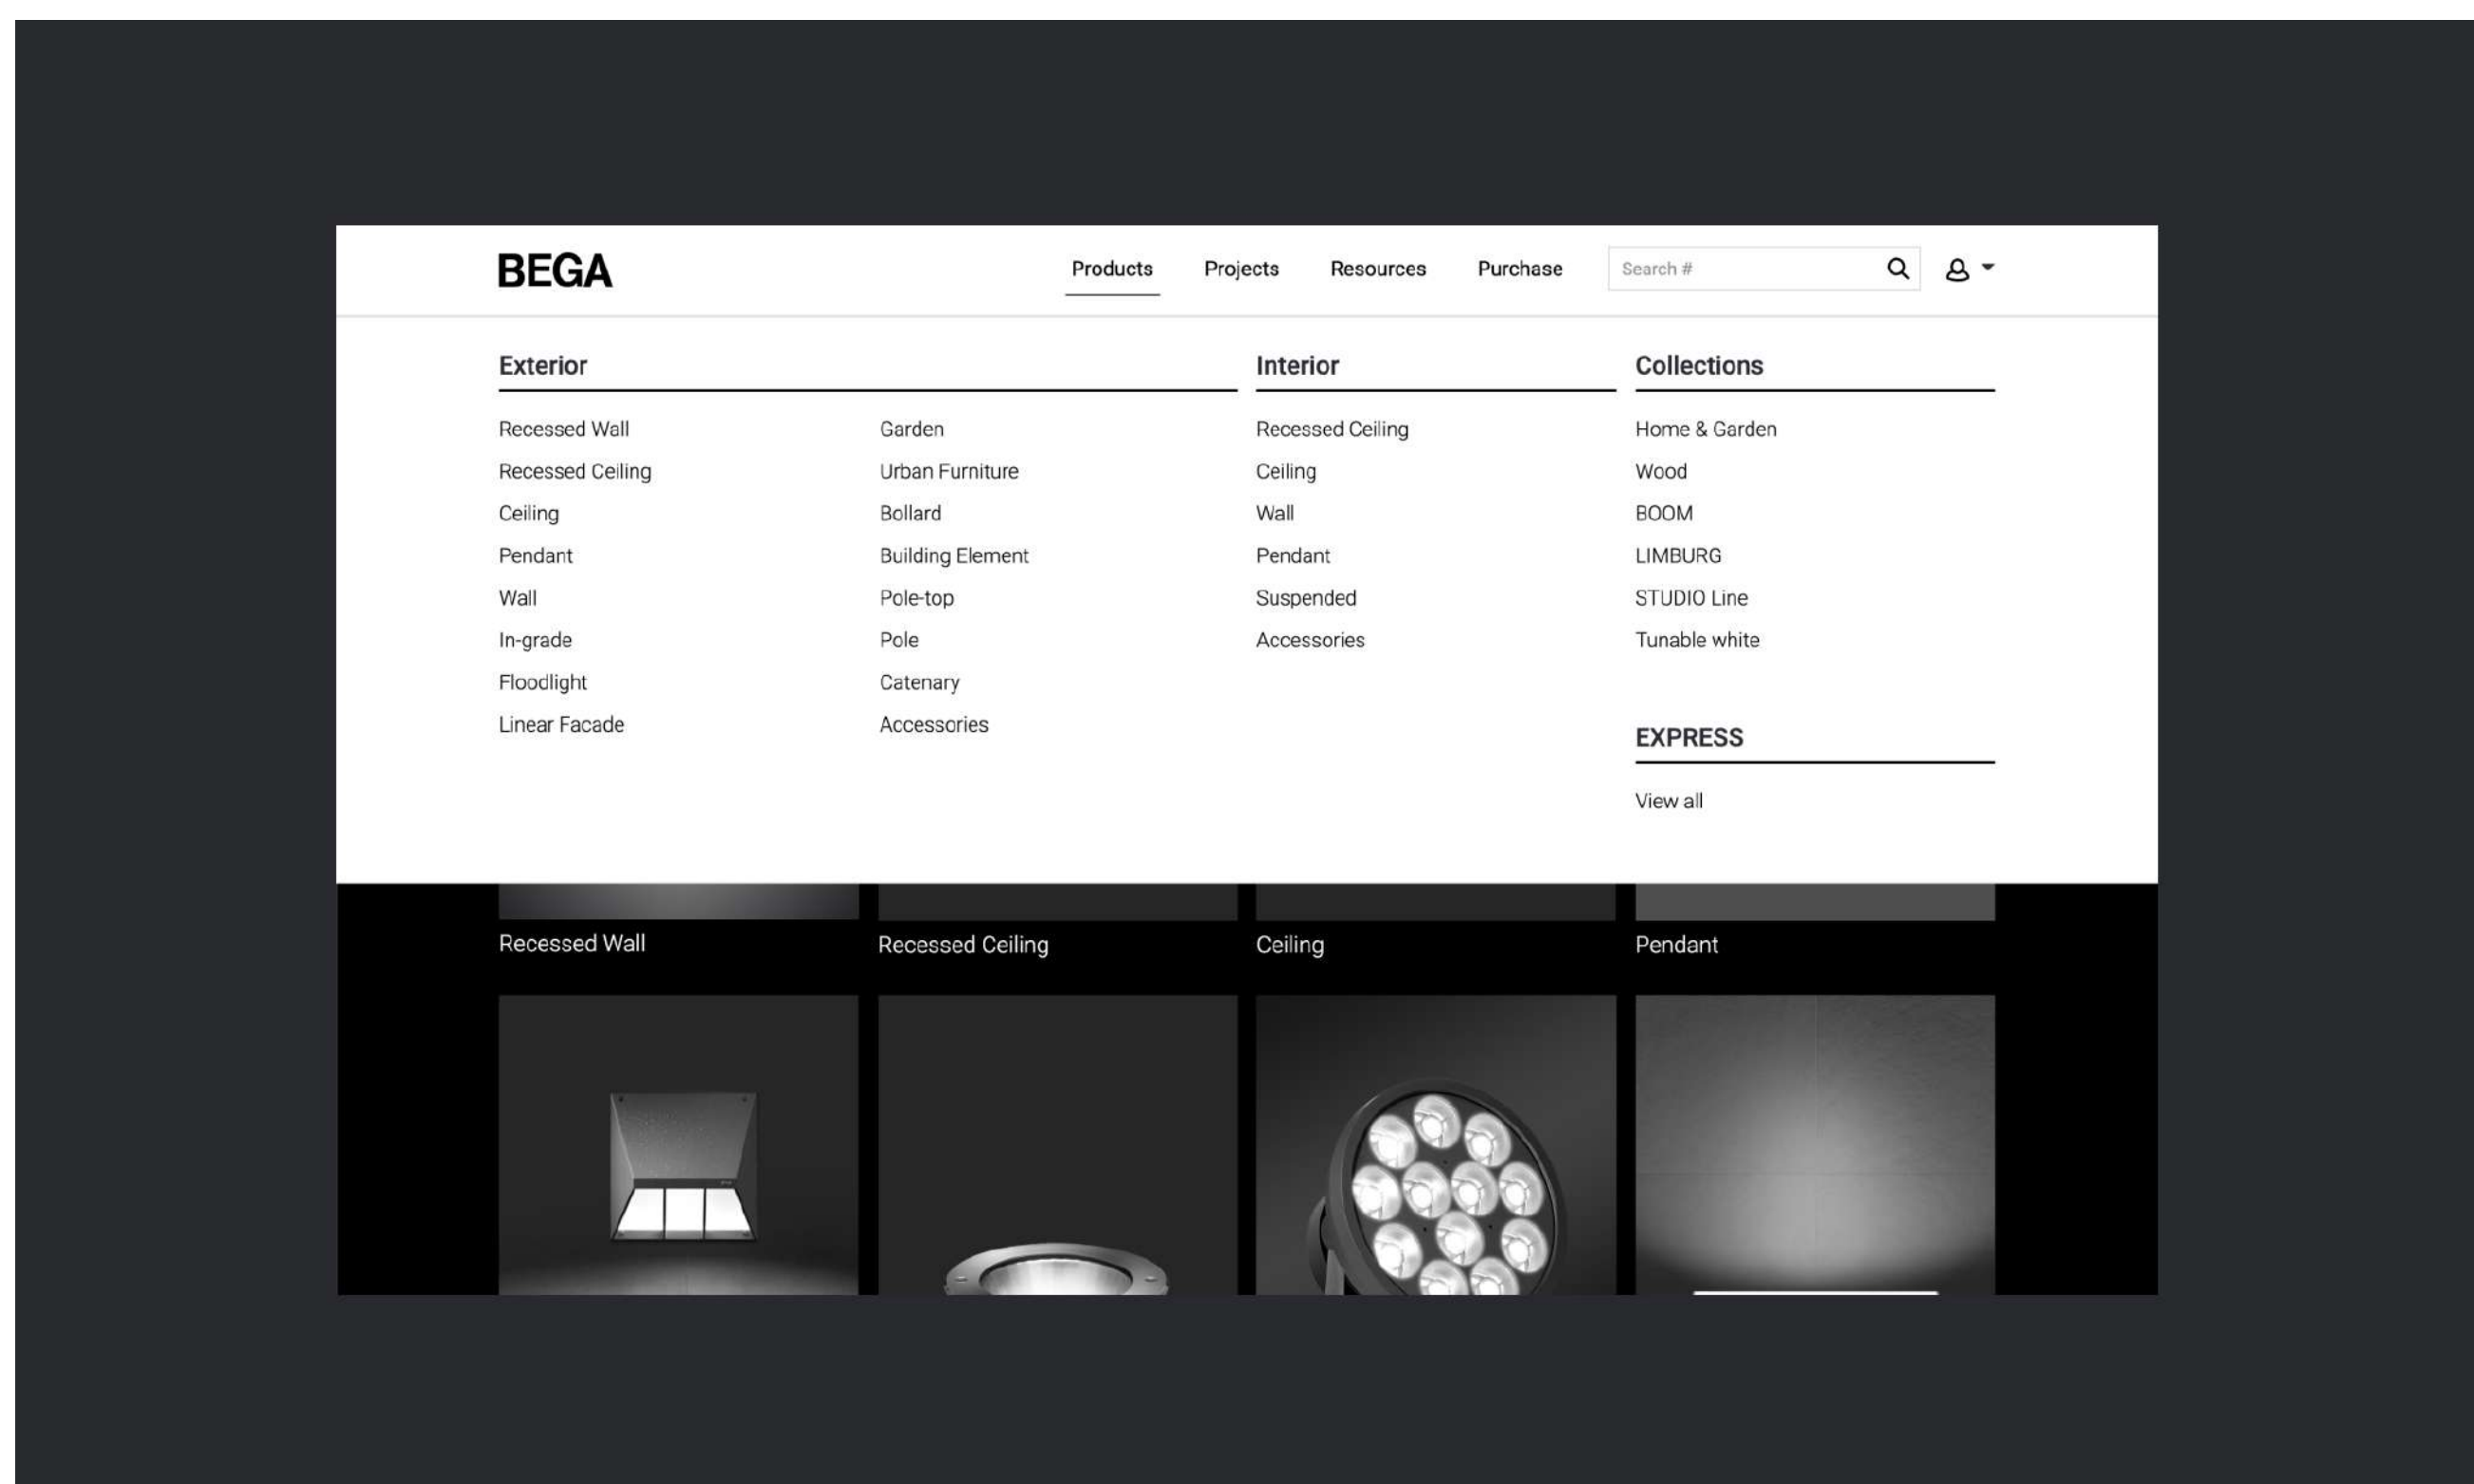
BEGA

Products Projects Resources Purchase Search #

Exterior

Recessed Wall
Recessed Ceiling
Ceiling
Pendant
Wall
In-grade
Floodlight
Linear Facade

Garden
Urban Furniture
Bollard
Building Element
Pole-top
Pole
Catenary
Accessories

Interior

Recessed Ceiling
Ceiling
Wall
Pendant
Suspended
Accessories

Collections

Home & Garden
Wood
BOOM
LIMBURG
STUDIO Line
Tunable white

EXPRESS

View all

Recessed Wall
Recessed Ceiling
Ceiling
Pendant